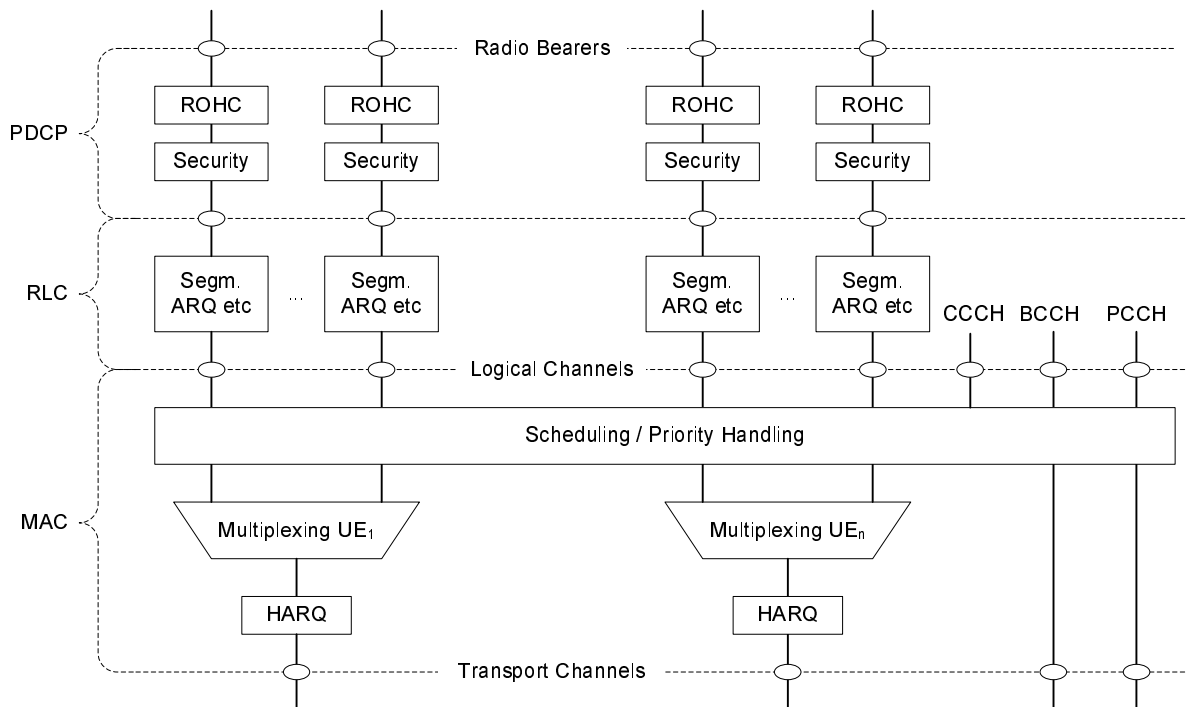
Radio Bearers

PDCP

ROHC ROHC ROHC ROHC

Security Security Security Security

RLC

Segm. ARQ etc ... Segm. ARQ etc

Segm. ARQ etc ... Segm. ARQ etc

CCCH BCCH PCCH

Logical Channels

MAC

Scheduling / Priority Handling

Multiplexing $UE_1$

Multiplexing $UE_n$

HARQ

HARQ

Transport Channels